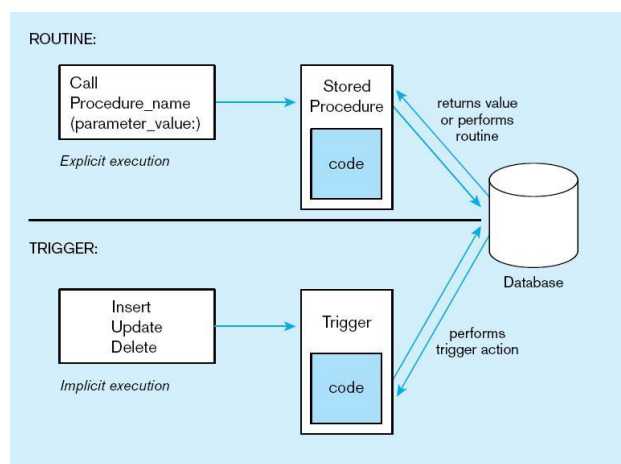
ROUTINE:

Call
Procedure_name
(parameter_value:)

Explicit execution

Stored
Procedure

code

returns value
or performs
routine

Database

TRIGGER:

Insert
Update
Delete

Implicit execution

Trigger

code

performs
trigger action